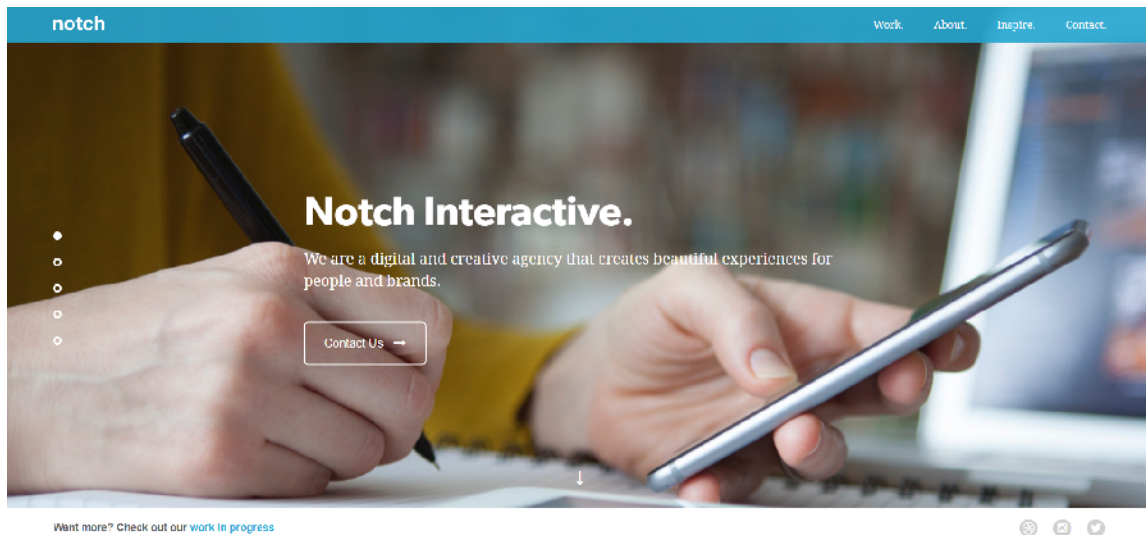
notch

Work. About. Inspire. Contact.

Notch Interactive.

We are a digital and creative agency that creates beautiful experiences for people and brands.

Contact Us

Want more? Check out our work in progress